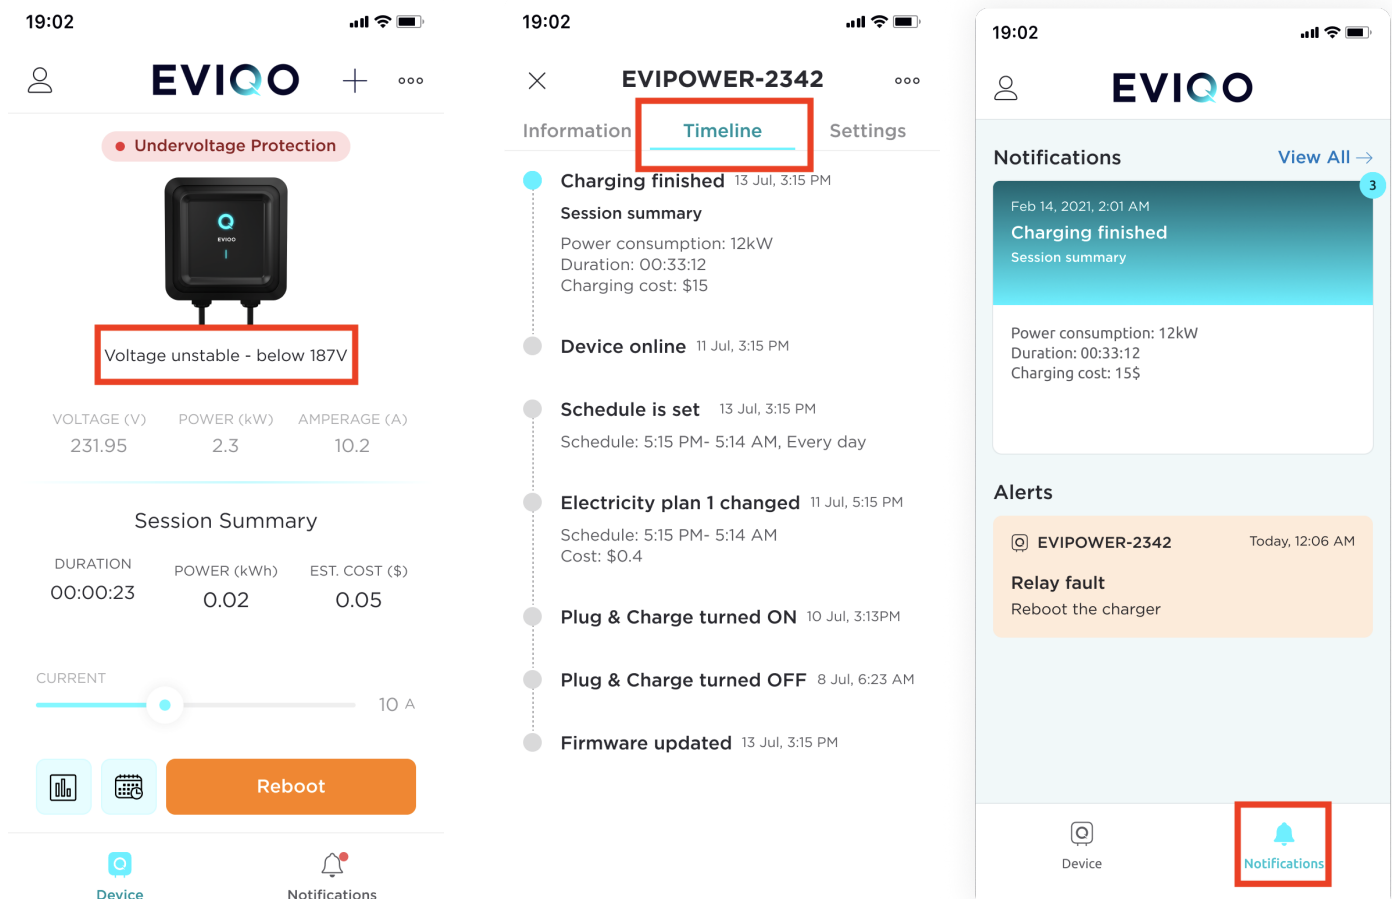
19:02

EVIQO

Undervoltage Protection

EVIQO

Voltage unstable - below 187V

VOLTAGE (V)
231.95

POWER (kW)
2.3

AMPERAGE (A)
10.2

Session Summary

DURATION
00:00:23

POWER (kWh)
0.02

EST. COST ($)
0.05

CURRENT

10 A

Reboot

Device

Notifications

19:02

EVIPOWER-2342

Information

Timeline

Settings

Charging finished 13 Jul, 3:15 PM

Session summary

Power consumption: 12kW
Duration: 00:33:12
Charging cost: $15

Device online 11 Jul, 3:15 PM

Schedule is set 13 Jul, 3:15 PM

Schedule: 5:15 PM- 5:14 AM, Every day

Electricity plan 1 changed 11 Jul, 5:15 PM

Schedule: 5:15 PM- 5:14 AM
Cost: $0.4

Plug & Charge turned ON 10 Jul, 3:13PM

Plug & Charge turned OFF 8 Jul, 6:23 AM

Firmware updated 13 Jul, 3:15 PM

19:02

EVIQO

Notifications

View All →

3

Feb 14, 2021, 2:01 AM

Charging finished

Session summary

Power consumption: 12kW
Duration: 00:33:12
Charging cost: 15$

Alerts

EVIPOWER-2342

Today, 12:06 AM

Relay fault

Reboot the charger

Device

Notifications